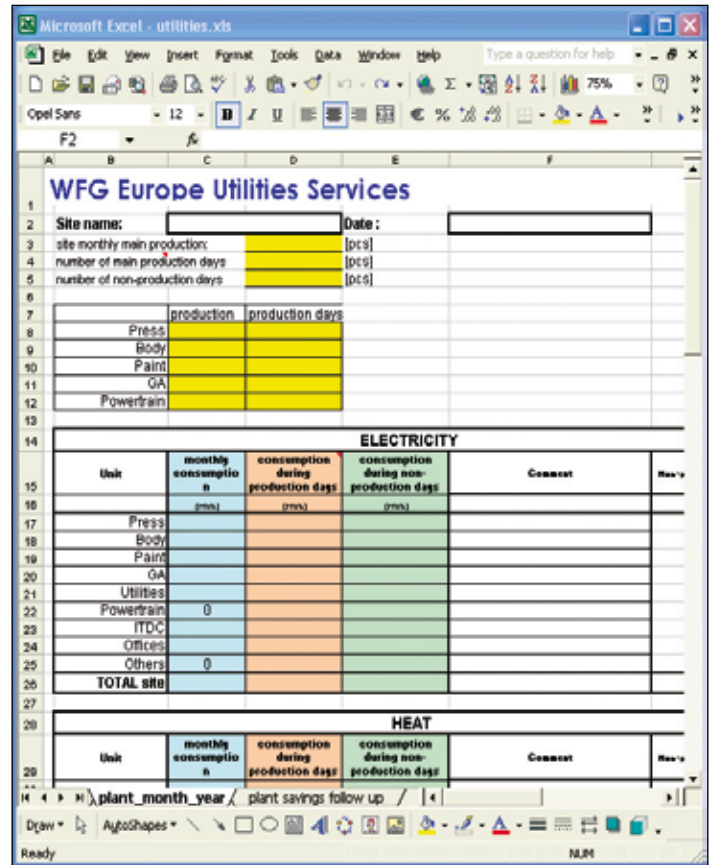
Microsoft Excel - utilities.xls

File Edit View Insert Format Tools Data Window Help

Type a question for help

75%

Opel Sans 12 B I U € % 

F2 fx

| | A | B | C | D | E | F |
|---|---|---|---|---|---|---|
| 1 | | WFG Europe Utilities Services | | | | |
| 2 | | Site name: | | | Date : | |
| 3 | | site monthly main production: | | | [pcs] | |
| 4 | | number of main production days | | | [pcs] | |
| 5 | | number of non-production days | | | [pcs] | |
| 6 | | | | | | |
| 7 | | | production | production days | | |
| 8 | | Press | | | | |
| 9 | | Body | | | | |
| 10 | | Paint | | | | |
| 11 | | GA | | | | |
| 12 | | Powertrain | | | | |
| 13 | | | | | | |
| 14 | | | | | ELECTRICITY | |
| 15 | | Unit | monthly consumption | consumption during production days | consumption during non-production days | Comment |
| 16 | | | [MWh] | [MWh] | [MWh] | |
| 17 | | Press | | | | |
| 18 | | Body | | | | |
| 19 | | Paint | | | | |
| 20 | | GA | | | | |
| 21 | | Utilities | | | | |
| 22 | | Powertrain | 0 | | | |
| 23 | | ITDC | | | | |
| 24 | | Offices | | | | |
| 25 | | Others | 0 | | | |
| 26 | | TOTAL site | | | | |
| 27 | | | | | | |
| 28 | | | | | HEAT | |
| 29 | | Unit | monthly consumption | consumption during production days | consumption during non-production days | Comment |

plant_month_year / plant savings follow up /

Draw AutoShapes

Ready NUM